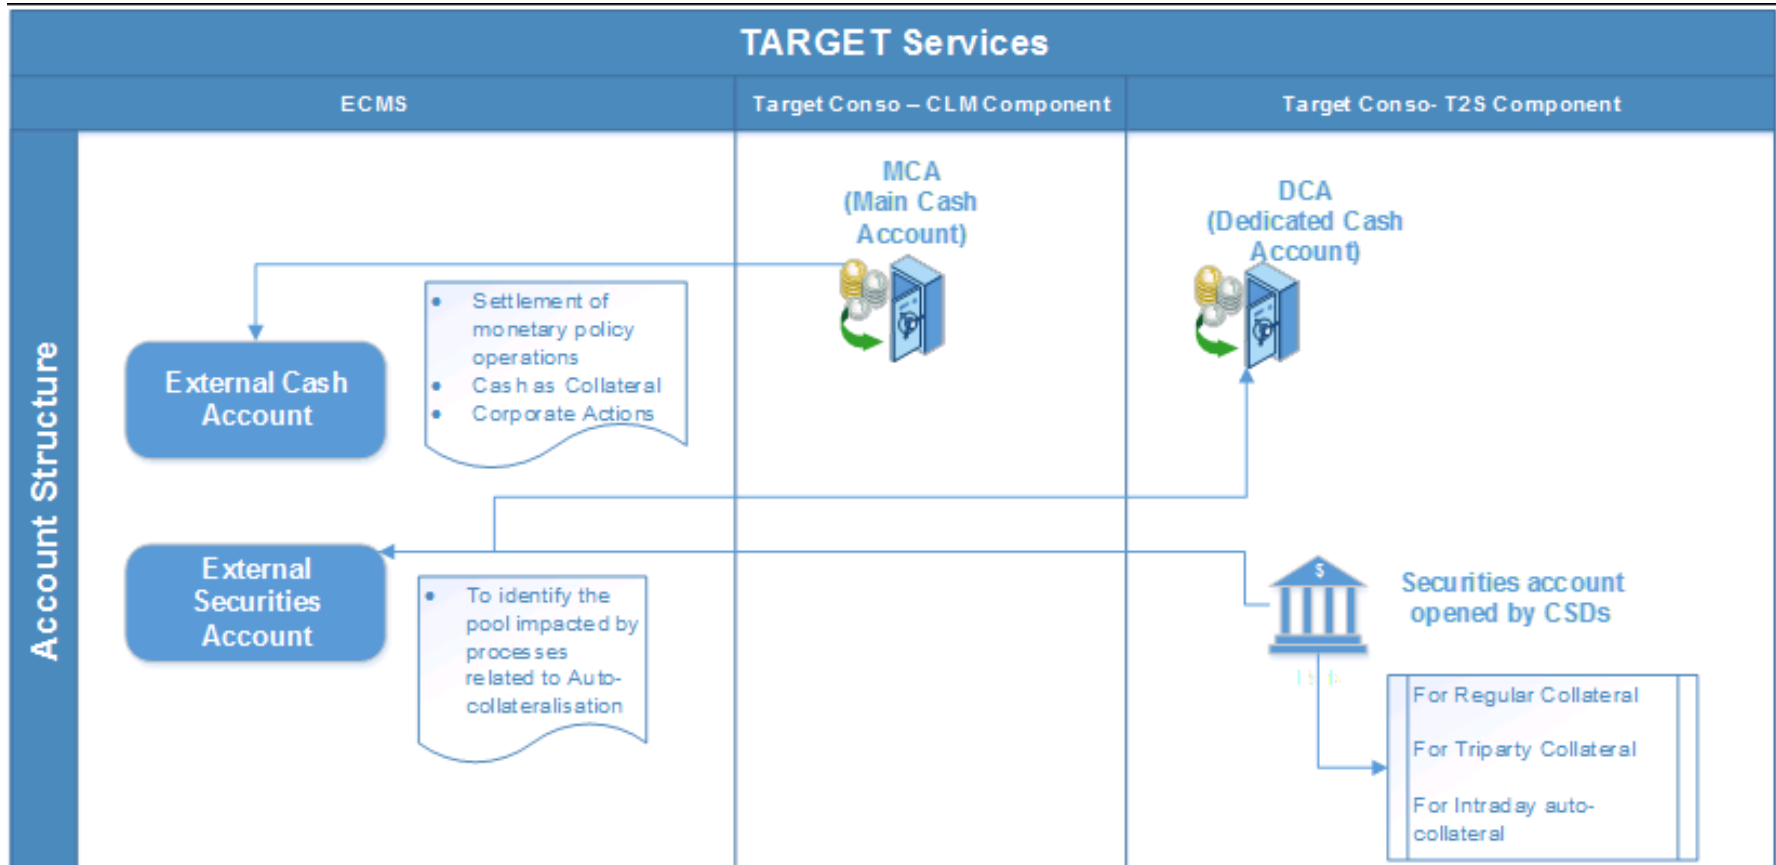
TARGET Services

ECMS

Target Conso – CLM Component

Target Conso- T2S Component

Account Structure

MCA
(Main Cash Account)

DCA
(Dedicated Cash Account)

External Cash Account

- Settlement of monetary policy operations
- Cash as Collateral
- Corporate Actions

External Securities Account

- To identify the pool impacted by processes related to Auto-collateralisation

$

Securities account opened by CSDs

For Regular Collateral

For Triparty Collateral

For Intraday auto-collateral